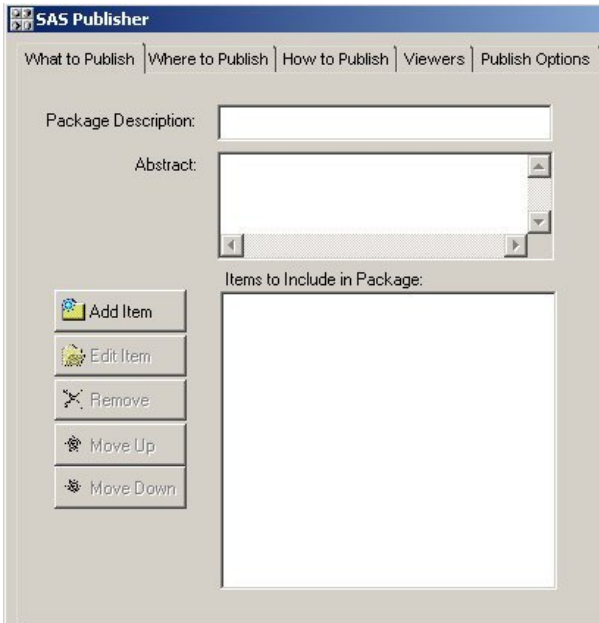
SAS Publisher

What to Publish | Where to Publish | How to Publish | Viewers | Publish Options

Package Description:

Abstract:

Items to Include in Package:

Add Item

Edit Item

Remove

Move Up

Move Down